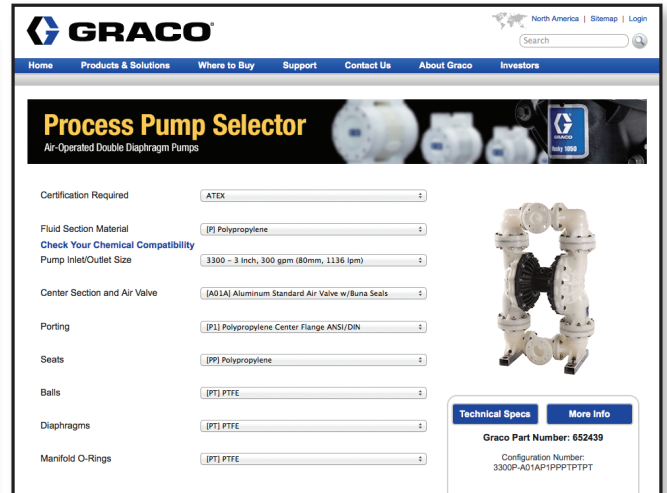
GRACO

North America | Sitemap | Login

Search

Home Products & Solutions Where to Buy Support Contact Us About Graco Investors

Process Pump Selector
Air-Operated Double Diaphragm Pumps

Husky 1050

Certification Required ATEX

Fluid Section Material [P] Polypropylene

Check Your Chemical Compatibility

Pump Inlet/Outlet Size 3300 – 3 Inch, 300 gpm (80mm, 1136 lpm)

Center Section and Air Valve [A01A] Aluminum Standard Air Valve w/Buna Seals

Porting [P1] Polypropylene Center Flange ANSI/DIN

Seats [PP] Polypropylene

Balls [PT] PTFE

Diaphragms [PT] PTFE

Manifold O-Rings [PT] PTFE

Technical Specs More Info

Graco Part Number: 652439

Configuration Number:
3300P-A01AP1PPPTPTPT